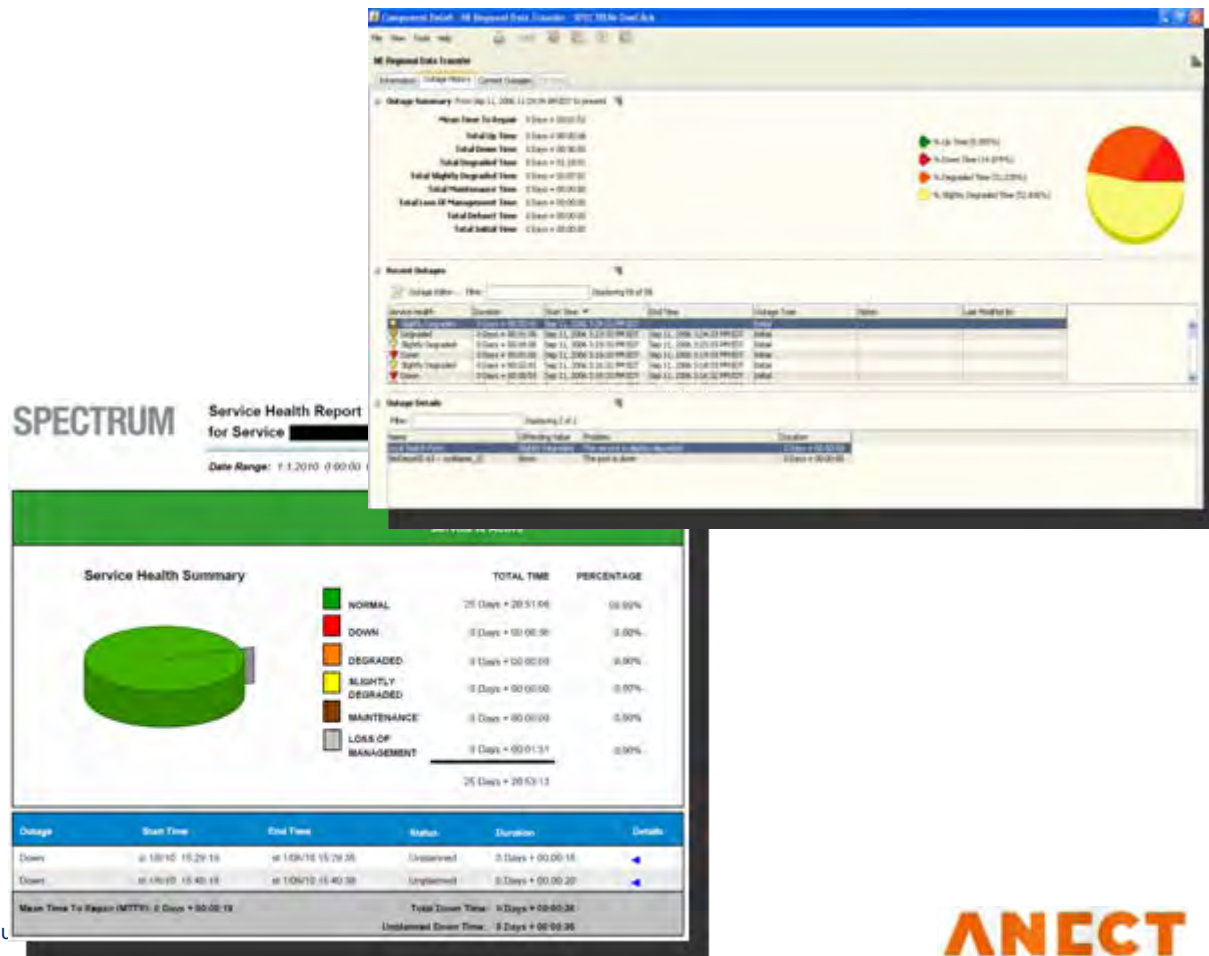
Component Detail - All Regional Data Transfer - SPECTRUM OneClick

File View Tools Help

All Regional Data Transfer

Information Outage History Current Outages

Outage Summary From Sep 11, 2006 11:29:34 AM EDT to present

Mean Time To Repair 0 Days + 00:02:52
Total Up Time 0 Days + 00:00:08
Total Down Time 0 Days + 00:36:00
Total Degraded Time 0 Days + 01:18:01
Total Slightly Degraded Time 0 Days + 01:07:02
Total Maintenance Time 0 Days + 00:00:00
Total Loss Of Management Time 0 Days + 00:00:00
Total Default Time 0 Days + 00:00:00
Total Initial Time 0 Days + 00:00:00

% Up Time (0.00%)
% Down Time (14.89%)
% Degraded Time (32.23%)
% Slightly Degraded Time (52.88%)

Recent Outages

Outage Editor... Filter: Displaying 59 of 59

| Service Health | Duration | Start Time | End Time | Outage Type | Notes | Last Modified By |
|---|---|---|---|---|---|---|
| Slightly Degraded | 0 Days + 00:02:41 | Sep 11, 2006 3:29:13 PM EDT | | Initial | | |
| Degraded | 0 Days + 00:01:06 | Sep 11, 2006 3:23:55 PM EDT | Sep 11, 2006 3:24:13 PM EDT | Initial | | |
| Slightly Degraded | 0 Days + 00:04:00 | Sep 11, 2006 3:19:55 PM EDT | Sep 11, 2006 3:23:55 PM EDT | Initial | | |
| Down | 0 Days + 00:01:00 | Sep 11, 2006 3:18:55 PM EDT | Sep 11, 2006 3:19:55 PM EDT | Initial | | |
| Slightly Degraded | 0 Days + 00:02:41 | Sep 11, 2006 3:16:33 PM EDT | Sep 11, 2006 3:18:55 PM EDT | Initial | | |
| Down | 0 Days + 00:00:58 | Sep 11, 2006 3:15:35 PM EDT | Sep 11, 2006 3:16:33 PM EDT | Initial | | |

Outage Details

Filter: Displaying 2 of 2

| Name | Offending Value | Problem | Duration |
|---|---|---|---|
| Local Health Event | Slightly Degraded | The service is slightly degraded | 0 Days + 00:02:41 |
| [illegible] | Down | The port is down | 0 Days + 00:00:00 |

SPECTRUM

Service Health Report for Service

Date Range: 1.1.2010 0:00:00

Service Health Summary

| | TOTAL TIME | PERCENTAGE |
|---|---|---|
| NORMAL | 25 Days + 20:51:06 | 99.90% |
| DOWN | 0 Days + 00:00:36 | 0.00% |
| DEGRADED | 0 Days + 00:00:00 | 0.00% |
| SLIGHTLY DEGRADED | 0 Days + 00:00:00 | 0.00% |
| MAINTENANCE | 0 Days + 00:00:00 | 0.00% |
| LOSS OF MANAGEMENT | 0 Days + 00:01:31 | 0.00% |
| | 25 Days + 20:53:13 | |

| Outage | Start Time | End Time | Status | Duration | Details |
|---|---|---|---|---|---|
| Down | at 1/06/10 15:29:19 | at 1/06/10 15:29:35 | Unplanned | 0 Days + 00:00:16 | ◄ |
| Down | at 1/06/10 15:40:18 | at 1/06/10 15:40:38 | Unplanned | 0 Days + 00:00:20 | ◄ |

Mean Time To Repair (MTTR): 0 Days + 00:00:18
Total Down Time: 0 Days + 00:00:36
Unplanned Down Time: 0 Days + 00:00:36

ANECT